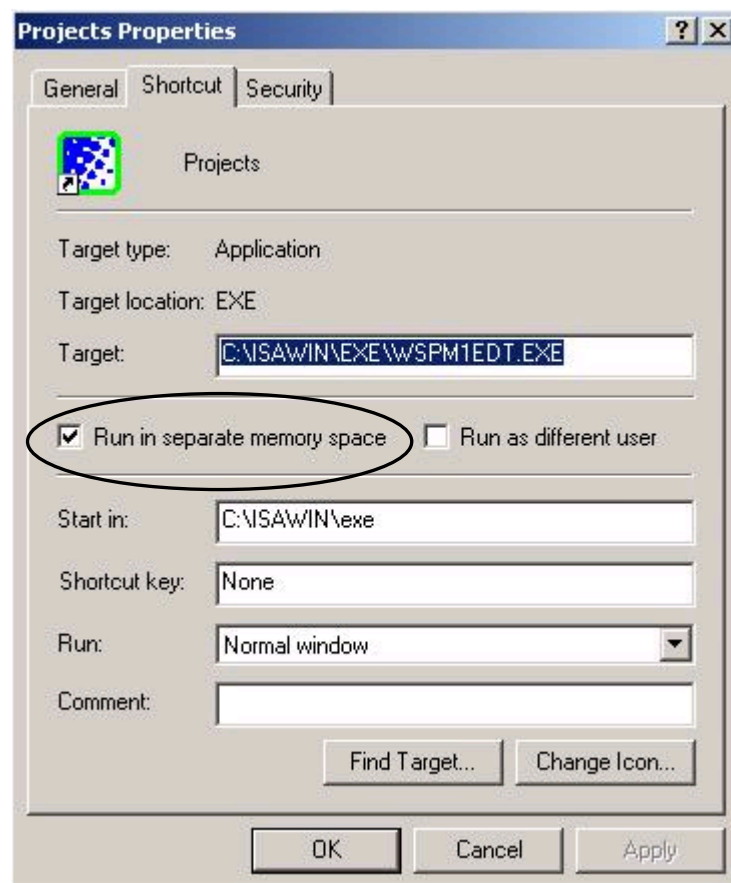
Projects Properties

?
×

General
Shortcut
Security

Projects

Target type: Application

Target location: EXE

Target: C:\ISAWIN\EXE\WSPM1EDT.EXE

☑ Run in separate memory space ☐ Run as different user

Start in: C:\ISAWIN\exe

Shortcut key: None

Run: Normal window

Comment:

Find Target...
Change Icon...

OK
Cancel
Apply